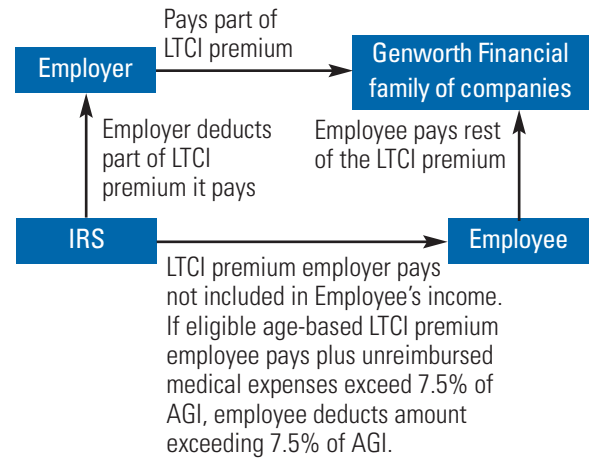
Pays part of LTCI premium

Employer

Genworth Financial family of companies

Employer deducts part of LTCI premium it pays

Employee pays rest of the LTCI premium

IRS

Employee

LTCI premium employer pays not included in Employee's income. If eligible age-based LTCI premium employee pays plus unreimbursed medical expenses exceed 7.5% of AGI, employee deducts amount exceeding 7.5% of AGI.